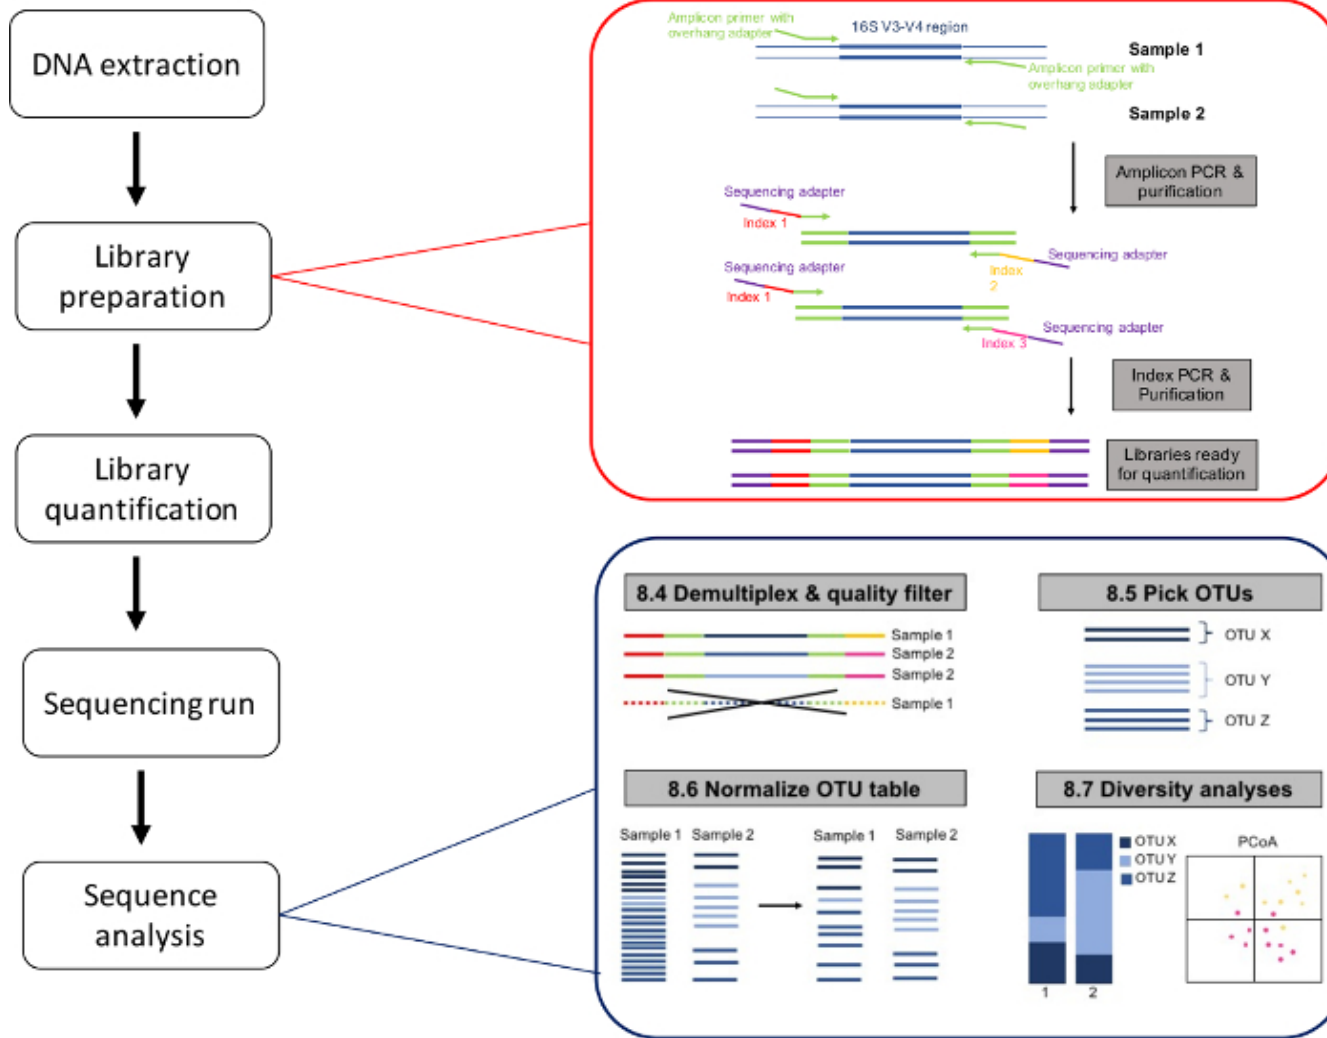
DNA extraction

Library preparation

Library quantification

Sequencing run

Sequence analysis

Amplicon primer with overhang adapter

16S V3-V4 region

Sample 1

Amplicon primer with overhang adapter

Sample 2

Amplicon PCR & purification

Sequencing adapter

Index 1

Sequencing adapter

Index 2

Sequencing adapter

Index 1

Sequencing adapter

Index 3

Index PCR & Purification

Libraries ready for quantification

8.4 Demultiplex & quality filter

Sample 1
Sample 2
Sample 2
Sample 1

8.5 Pick OTUs

OTU X
OTU Y
OTU Z

8.6 Normalize OTU table

Sample 1 Sample 2 Sample 1 Sample 2

8.7 Diversity analyses

OTU X
OTU Y
OTU Z

PCoA

1 2